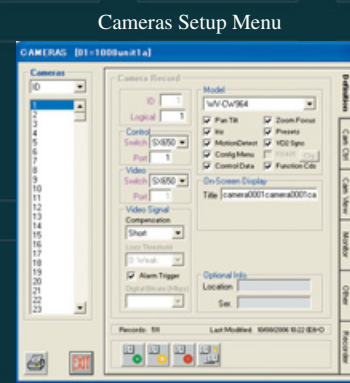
Cameras Setup Menu

CAMERAS [ID=1000unit1a]

Cameras

ID

1
2
3
4
5
6
7
8
9
10
11
12
13
14
15
16
17
18
19
20
21
22
23

Camera Record

ID 1
Logical 1

Control
Switch SX650
Port 1

Video
Switch SX650
Port 1

Video Signal
Compensation
Short
Loss Threshold
0 Weak
Alarm Trigger
Digital Bitrate (Mbps)

Model
WV-CW964

Pan Tilt
Iris
MotionDetect
Config Menu
Control Data
Zoom Focus
Presets
VD2 Sync
RS485
Function Cds

On-Screen Display
Title camera0001camera0001ca

Optional Info
Location
Ser.

Records: 101
Last Modified: 10/09/2006 10:22 (IDHO)

EXIT

Definition
Cam Ctrl
Cam View
Monitor
Other
Recorder